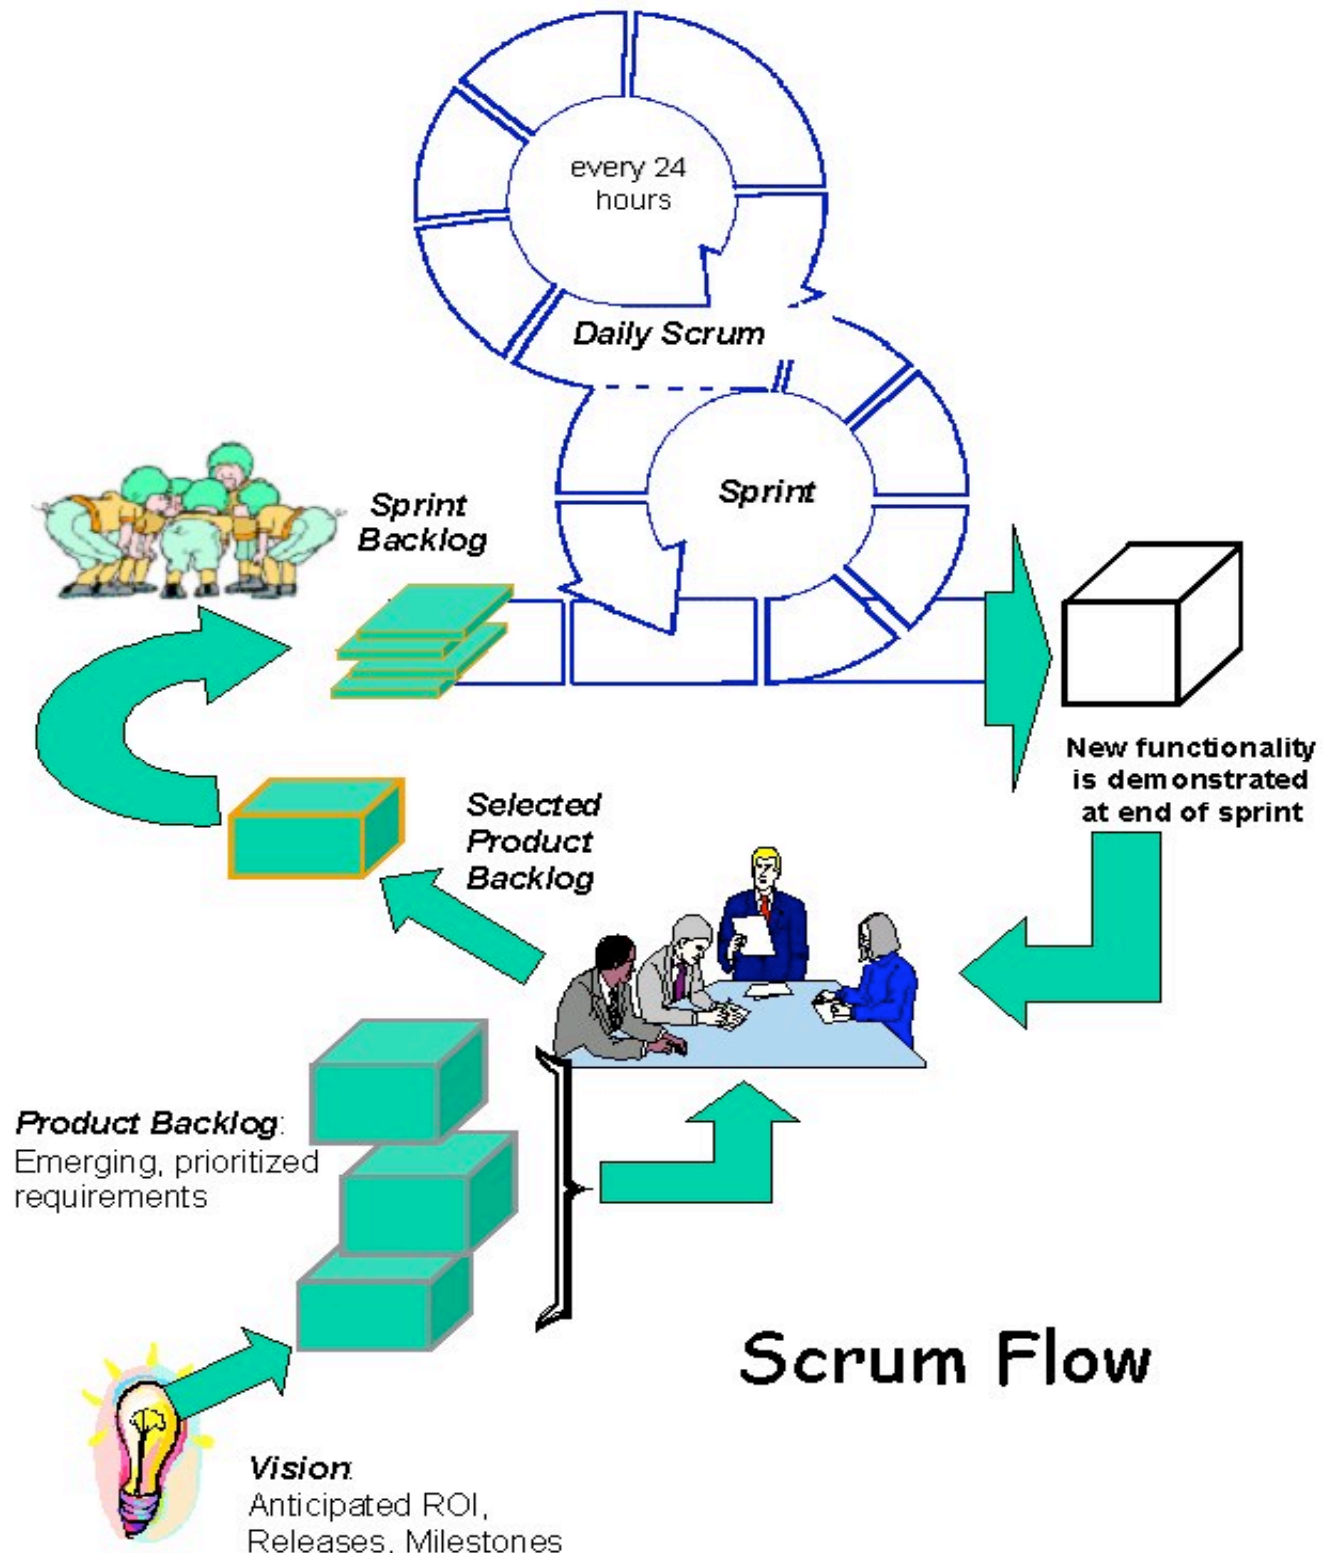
every 24 hours

Daily Scrum

Sprint

Sprint Backlog

New functionality is demonstrated at end of sprint

Selected Product Backlog

Product Backlog: Emerging, prioritized requirements

Scrum Flow

Vision: Anticipated ROI, Releases, Milestones